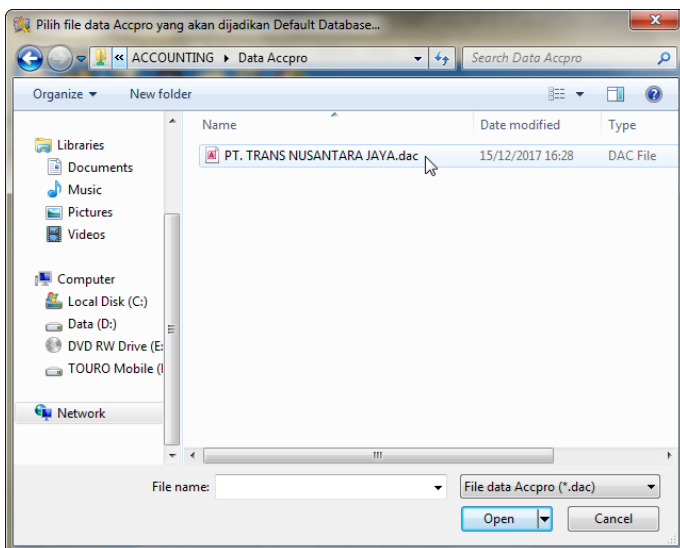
Pilih file data Accpro yang akan dijadikan Default Database...

« ACCOUNTING ▸ Data Accpro

Search Data Accpro

Organize ▾   New folder

Libraries
Documents
Music
Pictures
Videos

Computer
Local Disk (C:)
Data (D:)
DVD RW Drive (E:
TOURO Mobile (I

Network

| Name | Date modified | Type |
|---|---|---|
| PT. TRANS NUSANTARA JAYA.dac | 15/12/2017 16:28 | DAC File |

File name:
File data Accpro (*.dac)
Open
Cancel